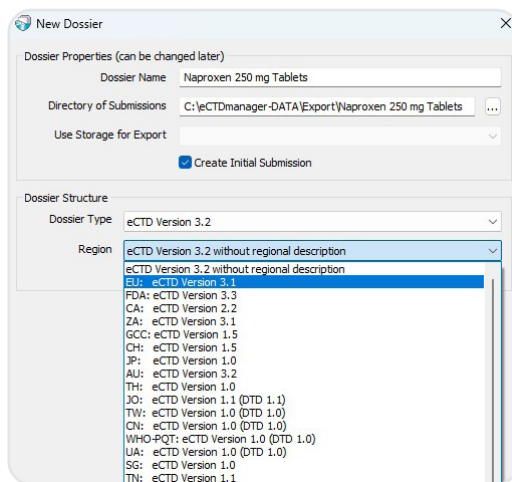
New Dossier
X

Dossier Properties (can be changed later)

Dossier Name Naproxen 250 mg Tablets

Directory of Submissions C:\eCTDmanager-DATA\Export\Naproxen 250 mg Tablets ...

Use Storage for Export

Create Initial Submission

Dossier Structure

Dossier Type eCTD Version 3.2

Region eCTD Version 3.2 without regional description

eCTD Version 3.2 without regional description
EU: eCTD Version 3.1
FDA: eCTD Version 3.3
CA: eCTD Version 2.2
ZA: eCTD Version 3.1
GCC: eCTD Version 1.5
CH: eCTD Version 1.5
JP: eCTD Version 1.0
AU: eCTD Version 3.2
TH: eCTD Version 1.0
JO: eCTD Version 1.1 (DTD 1.1)
TW: eCTD Version 1.0 (DTD 1.0)
CN: eCTD Version 1.0 (DTD 1.0)
WHO-PQT: eCTD Version 1.0 (DTD 1.0)
UA: eCTD Version 1.0 (DTD 1.0)
SG: eCTD Version 1.0
TN: eCTD Version 1.1